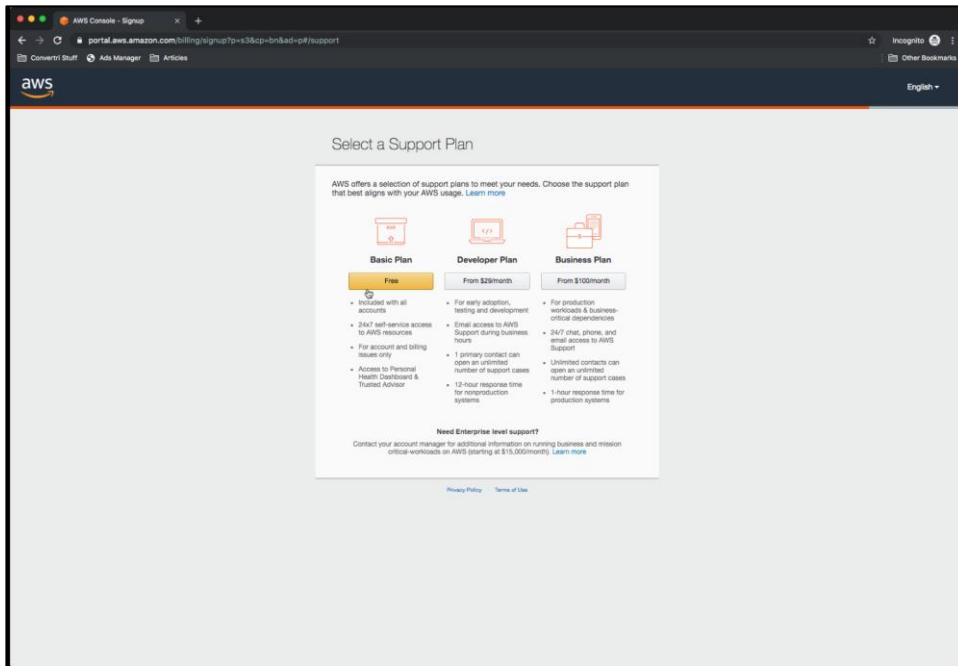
AWS Console - Signup

portal.aws.amazon.com/billing/signup?p=s3&cp=bn&ad=p#/support

Incognito

Convertri Stuff  Ads Manager  Articles

Other Bookmarks

aws

English ▾

Select a Support Plan

AWS offers a selection of support plans to meet your needs. Choose the support plan that best aligns with your AWS usage. Learn more

Basic Plan

Free

- Included with all accounts
- 24x7 self-service access to AWS resources
- For account and billing issues only
- Access to Personal Health Dashboard & Trusted Advisor

Developer Plan

From $29/month

- For early adoption, testing and development
- Email access to AWS Support during business hours
- 1 primary contact can open an unlimited number of support cases
- 12-hour response time for nonproduction systems

Business Plan

From $100/month

- For production workloads & business-critical dependencies
- 24/7 chat, phone, and email access to AWS Support
- Unlimited contacts can open an unlimited number of support cases
- 1-hour response time for production systems

Need Enterprise level support?

Contact your account manager for additional information on running business and mission critical-workloads on AWS (starting at $15,000/month). Learn more

Privacy Policy  Terms of Use